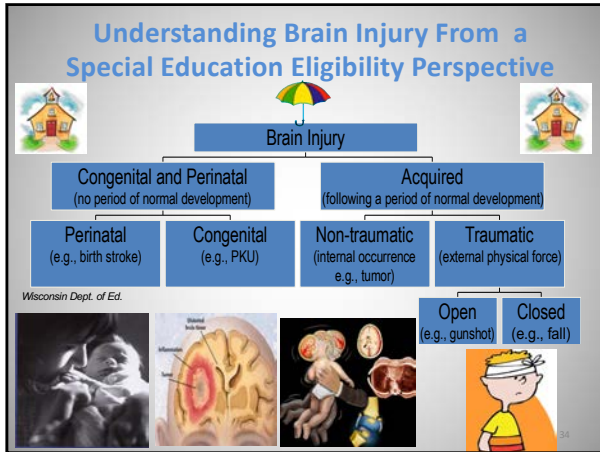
Understanding Brain Injury From a Special Education Eligibility Perspective

Brain Injury

Congenital and Perinatal
(no period of normal development)

Acquired
(following a period of normal development)

Perinatal
(e.g., birth stroke)

Congenital
(e.g., PKU)

Non-traumatic
(internal occurrence e.g., tumor)

Traumatic
(external physical force)

Wisconsin Dept. of Ed.

Open
(e.g., gunshot)

Closed
(e.g., fall)

Inflammation

Tumor

34